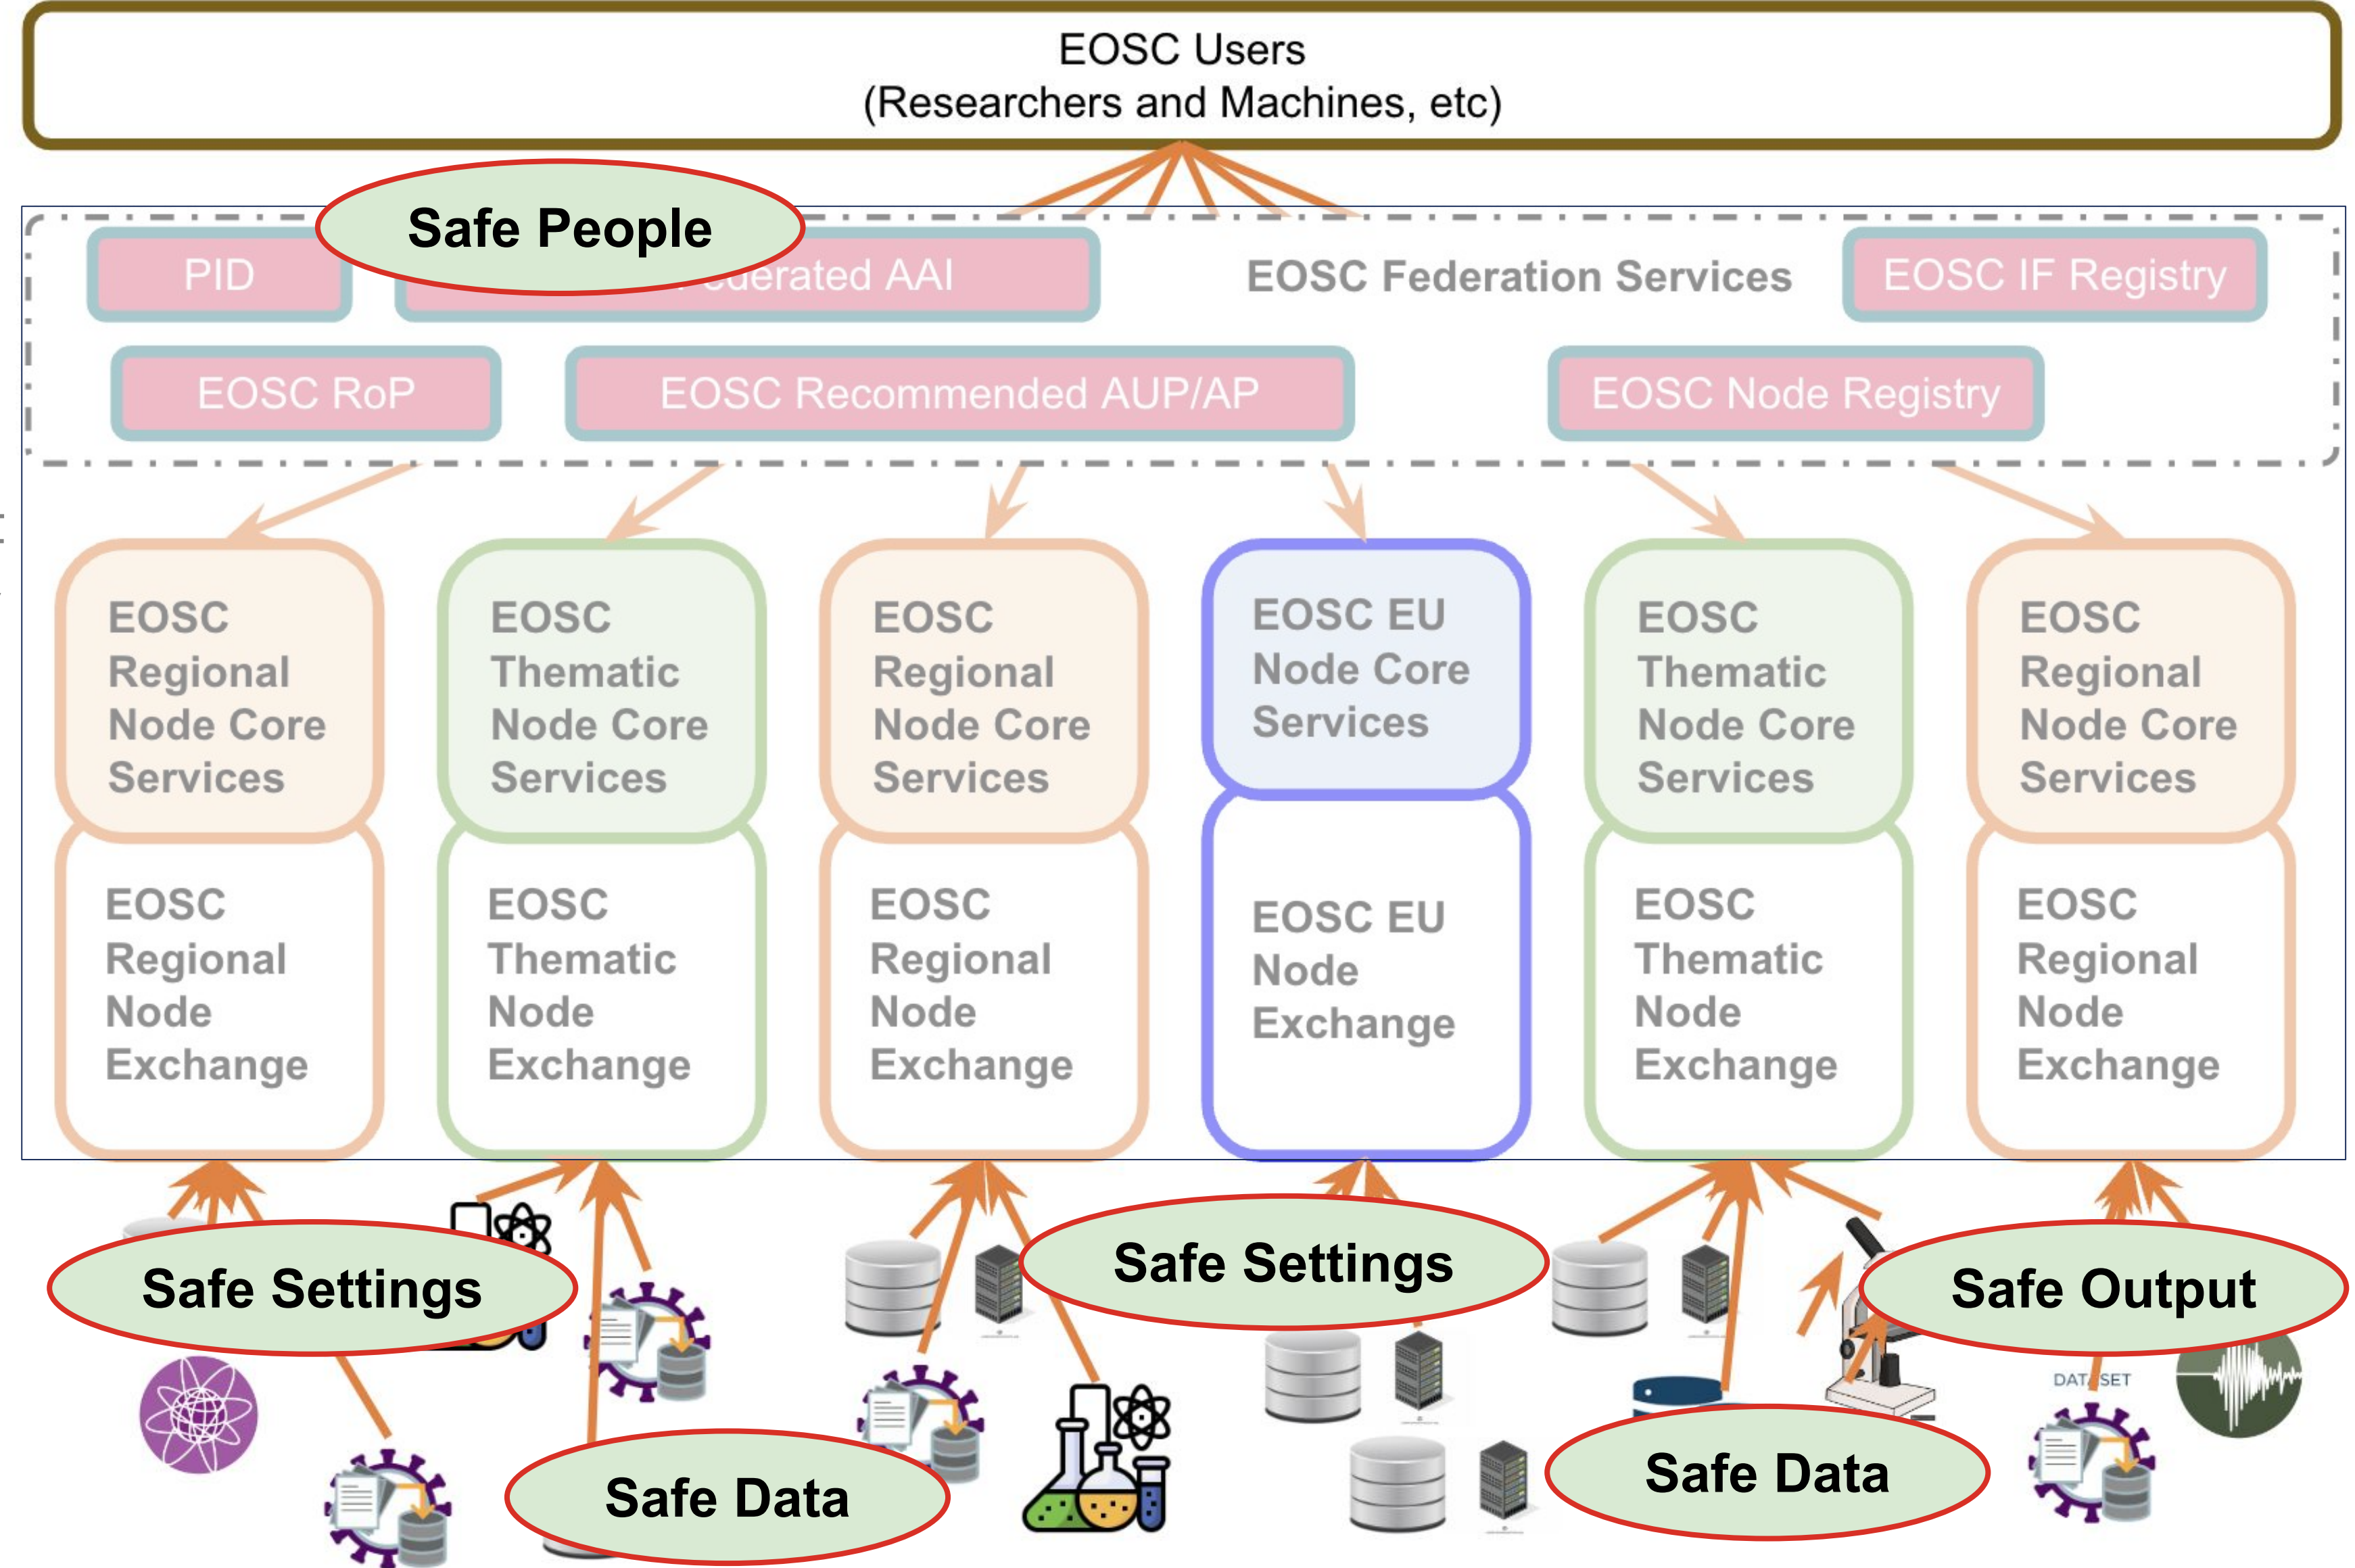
EOSC Users
(Researchers and Machines, etc)

Safe People

PID

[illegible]ederated AAI

EOSC Federation Services

EOSC IF Registry

EOSC RoP

EOSC Recommended AUP/AP

EOSC Node Registry

EOSC Regional Node Core Services

EOSC Thematic Node Core Services

EOSC Regional Node Core Services

EOSC EU Node Core Services

EOSC Thematic Node Core Services

EOSC Regional Node Core Services

EOSC Regional Node Exchange

EOSC Thematic Node Exchange

EOSC Regional Node Exchange

EOSC EU Node Exchange

EOSC Thematic Node Exchange

EOSC Regional Node Exchange

Safe Settings

Safe Settings

Safe Output

DAT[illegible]SET

Safe Data

Safe Data